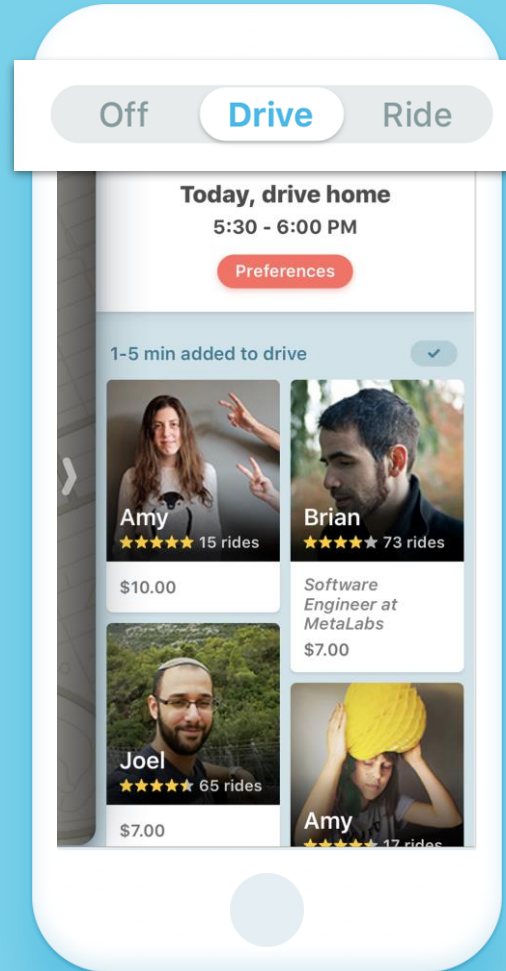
Off Drive Ride

Today, drive home
5:30 - 6:00 PM
Preferences

1-5 min added to drive

Amy
★★★★★ 15 rides
$10.00

Brian
★★★★★ 73 rides
Software Engineer at MetaLabs
$7.00

Joel
★★★★★ 65 rides
$7.00

Amy
★★★★★ 17 rides